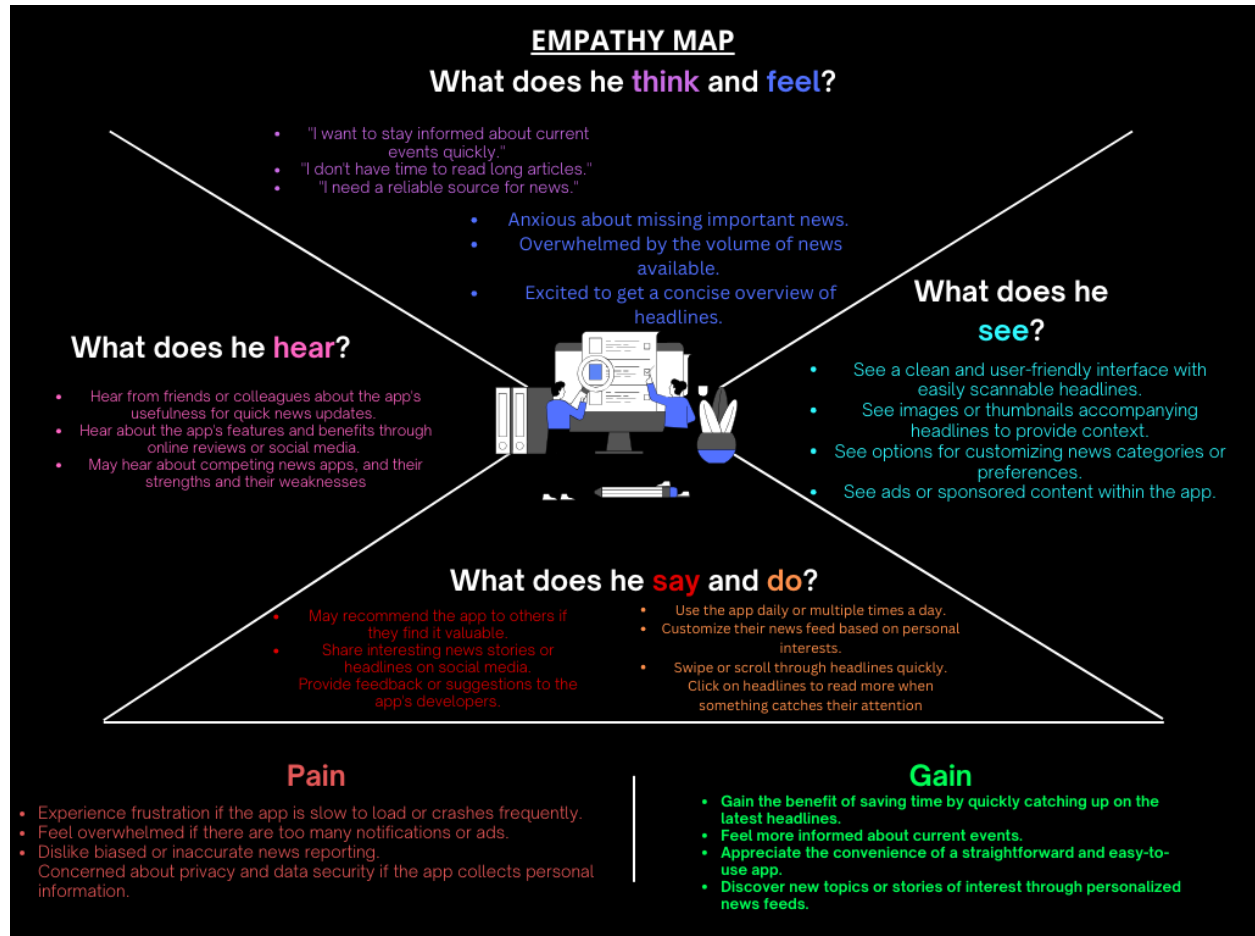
EMPATHY MAP

What does he think and feel?

- "I want to stay informed about current events quickly."
- "I don't have time to read long articles."
- "I need a reliable source for news."

- Anxious about missing important news.
- Overwhelmed by the volume of news available.
- Excited to get a concise overview of headlines.

What does he see?

- See a clean and user-friendly interface with easily scannable headlines.
- See images or thumbnails accompanying headlines to provide context.
- See options for customizing news categories or preferences.
- See ads or sponsored content within the app.

What does he hear?

- Hear from friends or colleagues about the app's usefulness for quick news updates.
- Hear about the app's features and benefits through online reviews or social media.
- May hear about competing news apps, and their strengths and their weaknesses

What does he say and do?

- May recommend the app to others if they find it valuable.
- Share interesting news stories or headlines on social media.
Provide feedback or suggestions to the app's developers.

- Use the app daily or multiple times a day.
- Customize their news feed based on personal interests.
- Swipe or scroll through headlines quickly.
Click on headlines to read more when something catches their attention

Pain

- Experience frustration if the app is slow to load or crashes frequently.
- Feel overwhelmed if there are too many notifications or ads.
- Dislike biased or inaccurate news reporting.
Concerned about privacy and data security if the app collects personal information.

Gain

- Gain the benefit of saving time by quickly catching up on the latest headlines.
- Feel more informed about current events.
- Appreciate the convenience of a straightforward and easy-to-use app.
- Discover new topics or stories of interest through personalized news feeds.